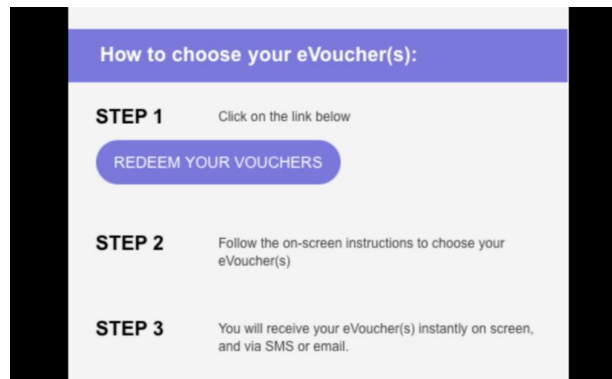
How to choose your eVoucher(s):

STEP 1

Click on the link below

REDEEM YOUR VOUCHERS

STEP 2

Follow the on-screen instructions to choose your eVoucher(s)

STEP 3

You will receive your eVoucher(s) instantly on screen, and via SMS or email.